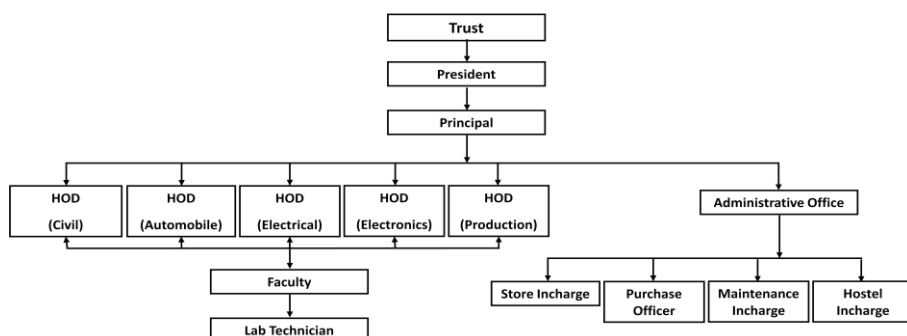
Trust

President

Principal

HOD (Civil)

HOD (Automobile)

HOD (Electrical)

HOD (Electronics)

HOD (Production)

Administrative Office

Faculty

Lab Technician

Store Incharge

Purchase Officer

Maintenance Incharge

Hostel Incharge